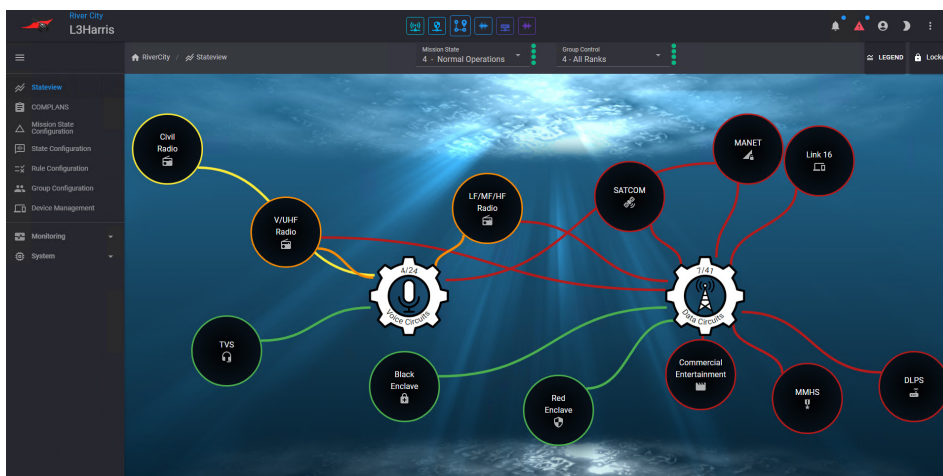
River City
L3Harris

RiverCity / Stateview

Mission State
4 - Normal Operations

Group Control
4 - All Ranks

LEGEND
Lock

Stateview
COMPLANS
Mission State Configuration
State Configuration
Rule Configuration
Group Configuration
Device Management
Monitoring
System

Civil Radio
V/UHF Radio
LF/MF/HF Radio
SATCOM
MANET
Link 16
4/24
Voice Circuits
7/41
Data Circuits
TVS
Black Enclave
Red Enclave
Commercial Entertainment
MMHS
DLPS